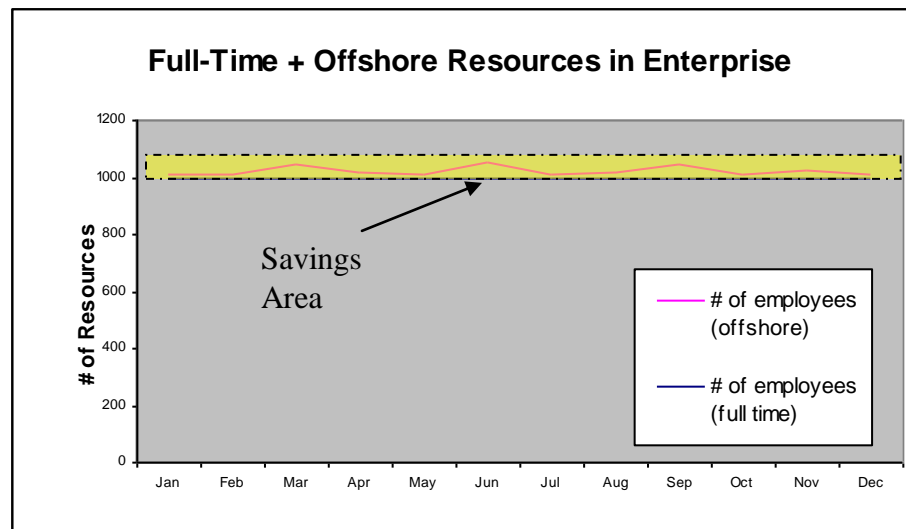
Full-Time + Offshore Resources in Enterprise

1200
1000
800
600
400
200
0

# of Resources

Savings Area

# of employees (offshore)

# of employees (full time)

Jan Feb Mar Apr May Jun Jul Aug Sep Oct Nov Dec